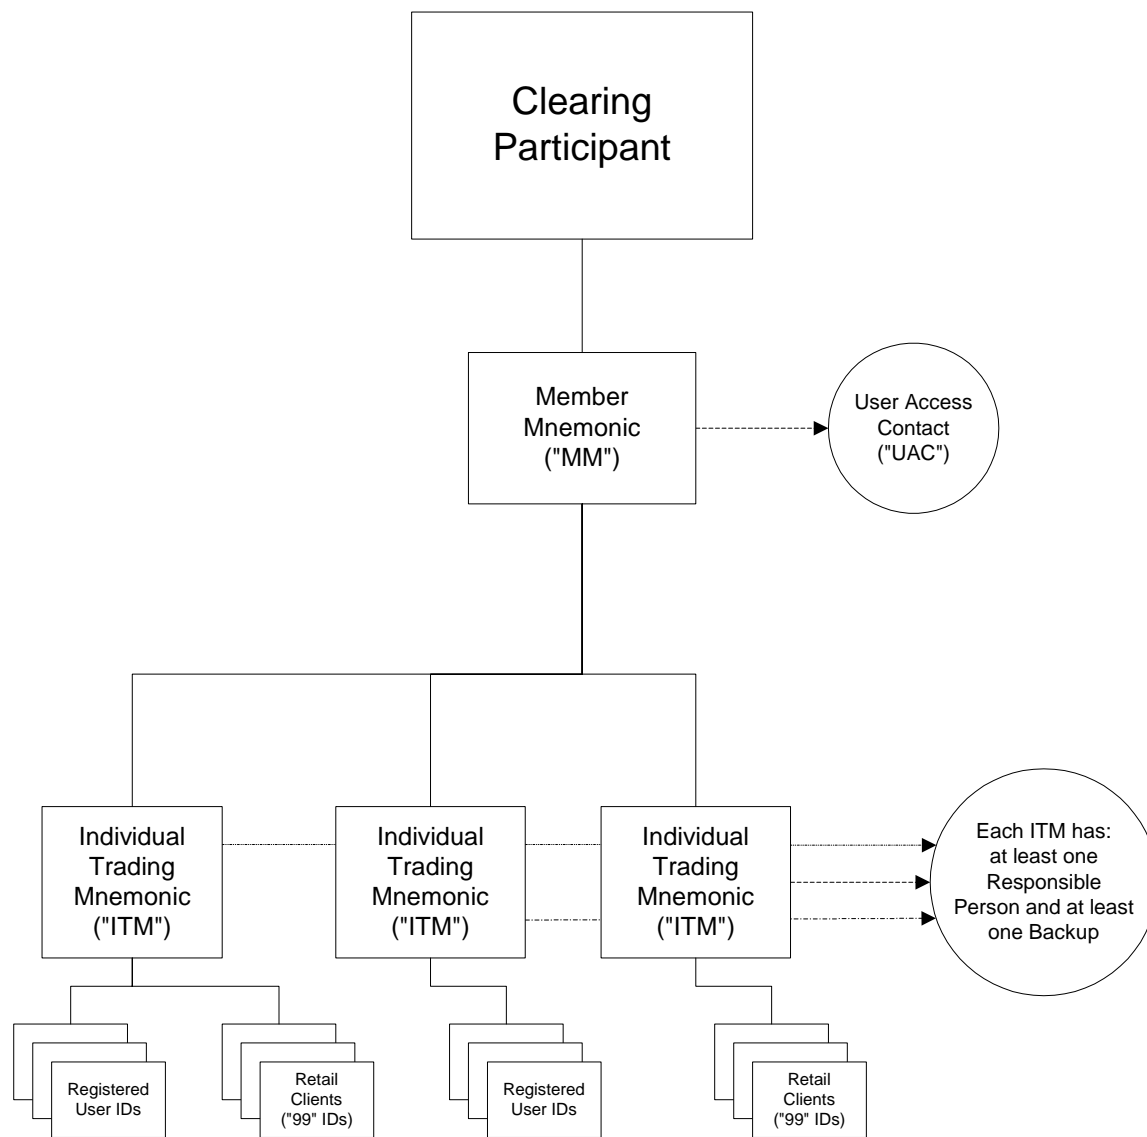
Clearing Participant

Member Mnemonic ("MM")

User Access Contact ("UAC")

Individual Trading Mnemonic ("ITM")

Individual Trading Mnemonic ("ITM")

Individual Trading Mnemonic ("ITM")

Each ITM has: at least one Responsible Person and at least one Backup

Registered User IDs

Retail Clients ("99" IDs)

Registered User IDs

Retail Clients ("99" IDs)